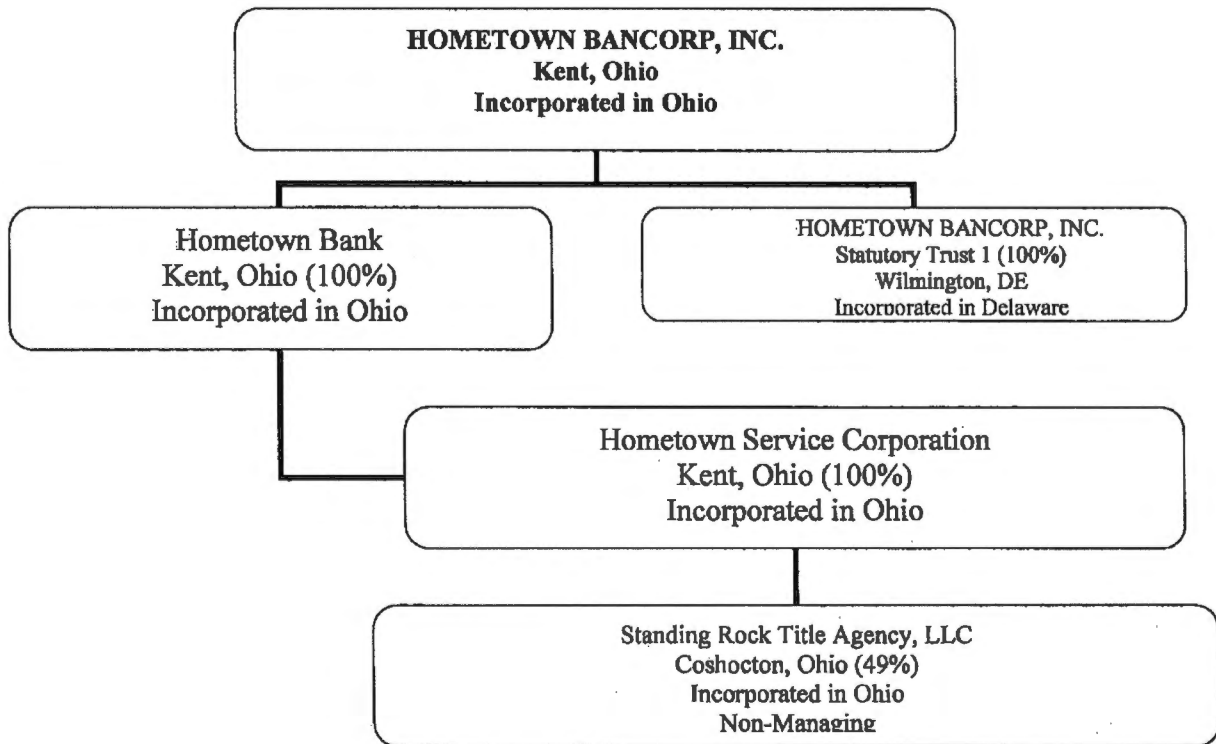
HOMETOWN BANCORP, INC.
Kent, Ohio
Incorporated in Ohio

Hometown Bank
Kent, Ohio (100%)
Incorporated in Ohio

HOMETOWN BANCORP, INC.
Statutory Trust 1 (100%)
Wilmington, DE
Incorporated in Delaware

Hometown Service Corporation
Kent, Ohio (100%)
Incorporated in Ohio

Standing Rock Title Agency, LLC
Coshocton, Ohio (49%)
Incorporated in Ohio
Non-Managing